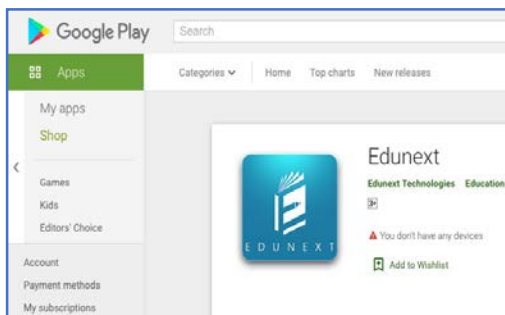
Google Play

Search

Apps

Categories

Home

Top charts

New releases

My apps

Shop

Games

Kids

Editors' Choice

Account

Payment methods

My subscriptions

EDUNEXT

Edunext

Edunext Technologies

Education

3+

You don't have any devices

Add to Wishlist